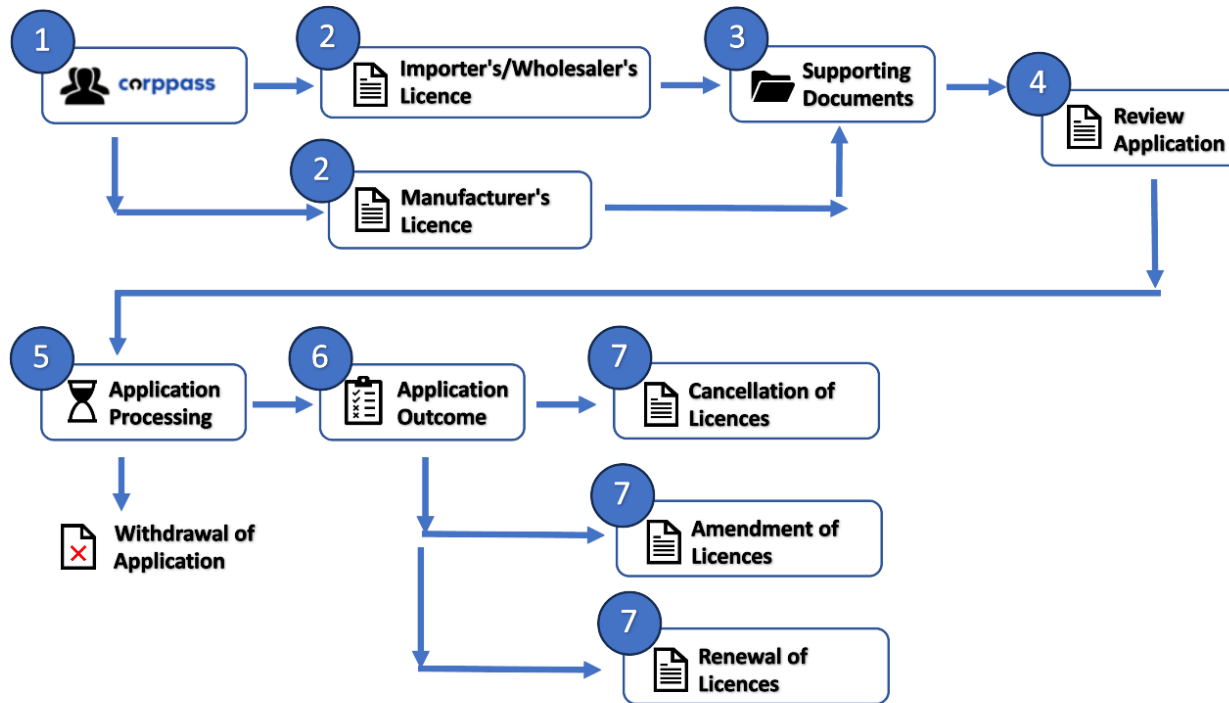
1

corppass

2

Importer's/Wholesaler's Licence

2

Manufacturer's Licence

3

Supporting Documents

4

Review Application

5

Application Processing

Withdrawal of Application

6

Application Outcome

7

Cancellation of Licences

7

Amendment of Licences

7

Renewal of Licences